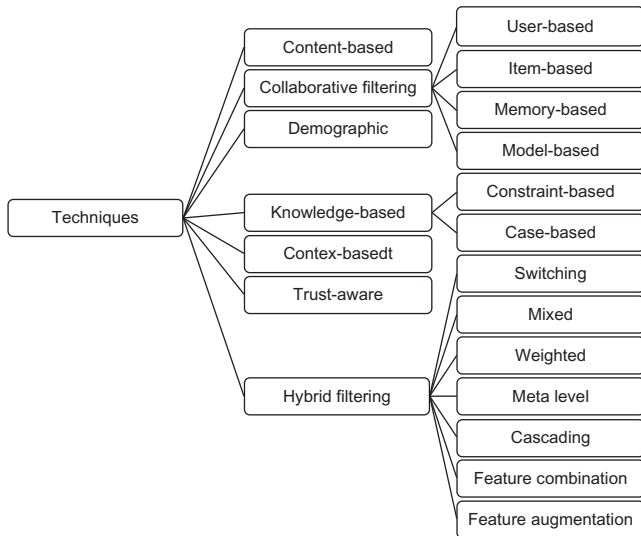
Techniques

Content-based
Collaborative filtering
Demographic
Knowledge-based
Contex-basedt
Trust-aware
Hybrid filtering

User-based
Item-based
Memory-based
Model-based

Constraint-based
Case-based

Switching
Mixed
Weighted
Meta level
Cascading
Feature combination
Feature augmentation